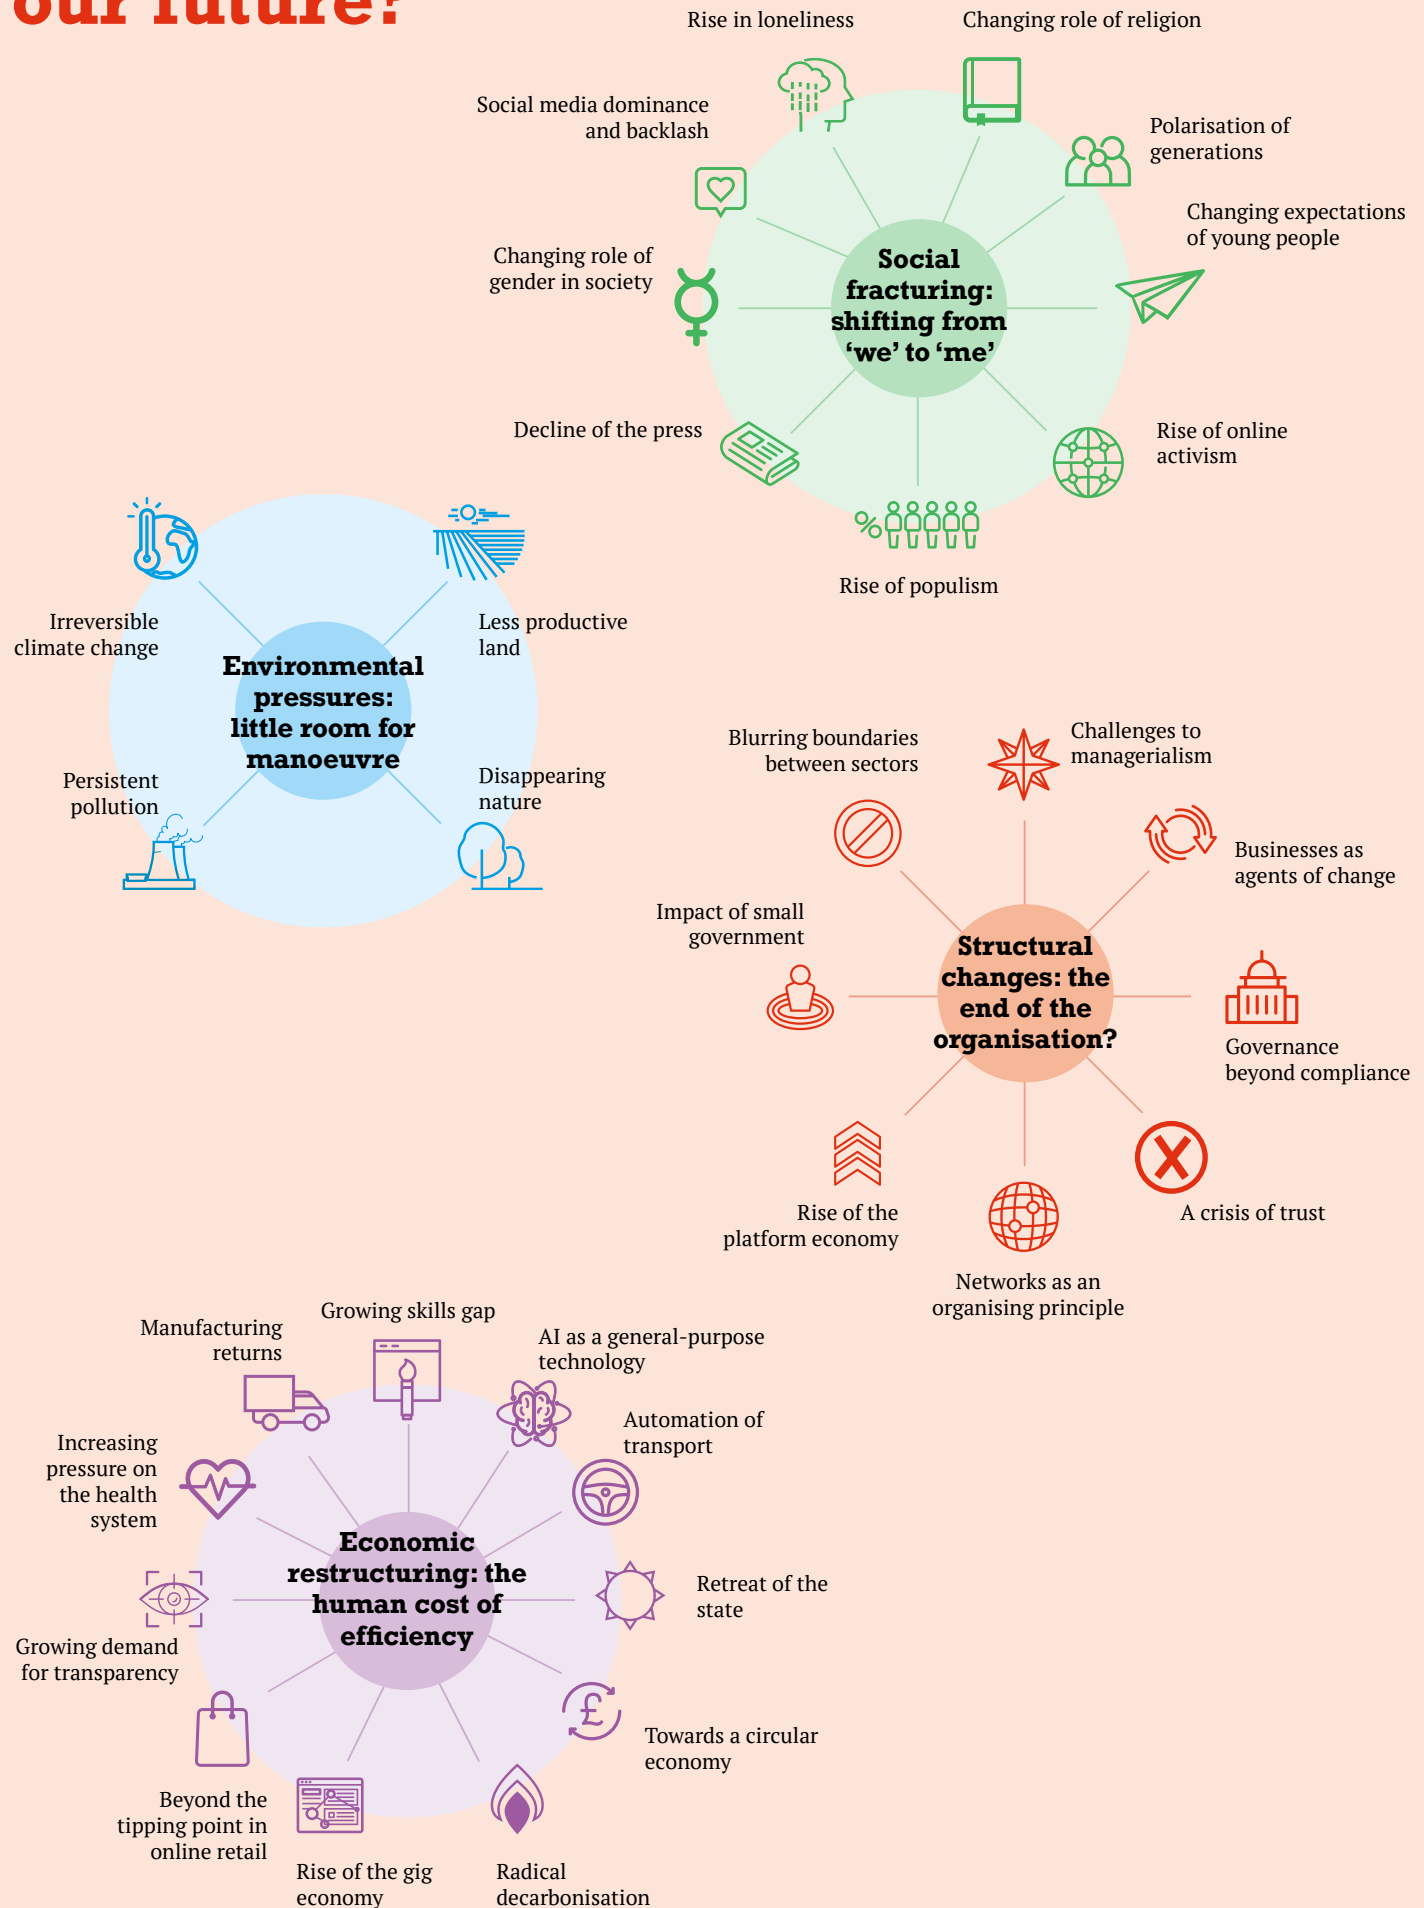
our future?

Social fracturing: shifting from 'we' to 'me'

Rise in loneliness

Changing role of religion

Social media dominance and backlash

Polarisation of generations

Changing expectations of young people

Changing role of gender in society

Decline of the press

Rise of online activism

Rise of populism

Environmental pressures: little room for manoeuvre

Irreversible climate change

Less productive land

Persistent pollution

Disappearing nature

Structural changes: the end of the organisation?

Blurring boundaries between sectors

Challenges to managerialism

Businesses as agents of change

Impact of small government

Governance beyond compliance

Rise of the platform economy

A crisis of trust

Networks as an organising principle

Economic restructuring: the human cost of efficiency

Manufacturing returns

Growing skills gap

AI as a general-purpose technology

Automation of transport

Increasing pressure on the health system

Retreat of the state

Growing demand for transparency

Towards a circular economy

Beyond the tipping point in online retail

Rise of the gig economy

Radical decarbonisation